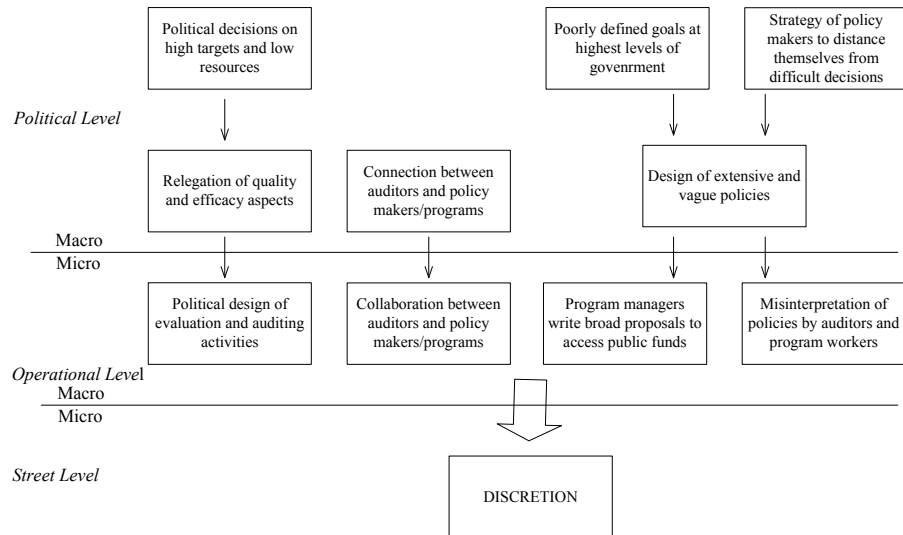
Political decisions on high targets and low resources

Poorly defined goals at highest levels of govenrment

Strategy of policy makers to distance themselves from difficult decisions

Political Level

Relegation of quality and efficacy aspects

Connection between auditors and policy makers/programs

Design of extensive and vague policies

Macro

Micro

Political design of evaluation and auditing activities

Collaboration between auditors and policy makers/programs

Program managers write broad proposals to access public funds

Misinterpretation of policies by auditors and program workers

Operational Level

Macro

Micro

Street Level

DISCRETION